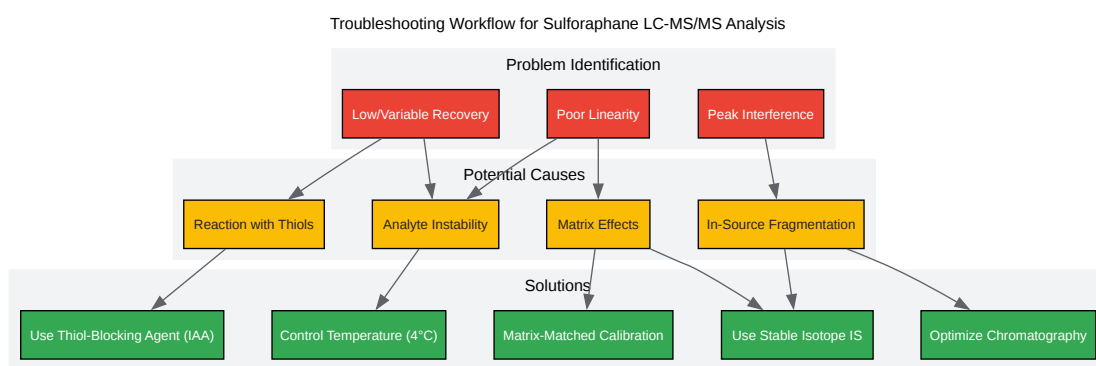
Troubleshooting Workflow for Sulforaphane LC-MS/MS Analysis

Problem Identification

Low/Variable Recovery

Poor Linearity

Peak Interference

Potential Causes

Reaction with Thiols

Analyte Instability

Matrix Effects

In-Source Fragmentation

Solutions

Use Thiol-Blocking Agent (IAA)

Control Temperature (4°C)

Matrix-Matched Calibration

Use Stable Isotope IS

Optimize Chromatography